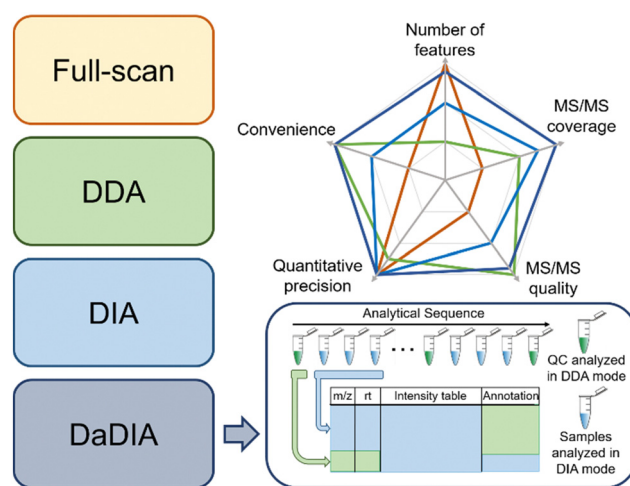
Full-scan

DDA

DIA

DaDIA

Number of features

MS/MS coverage

MS/MS quality

Quantitative precision

Convenience

Analytical Sequence

...

QC analyzed in DDA mode

| m/z | rt | Intensity table | Annotation |
|---|---|---|---|

Samples analyzed in DIA mode